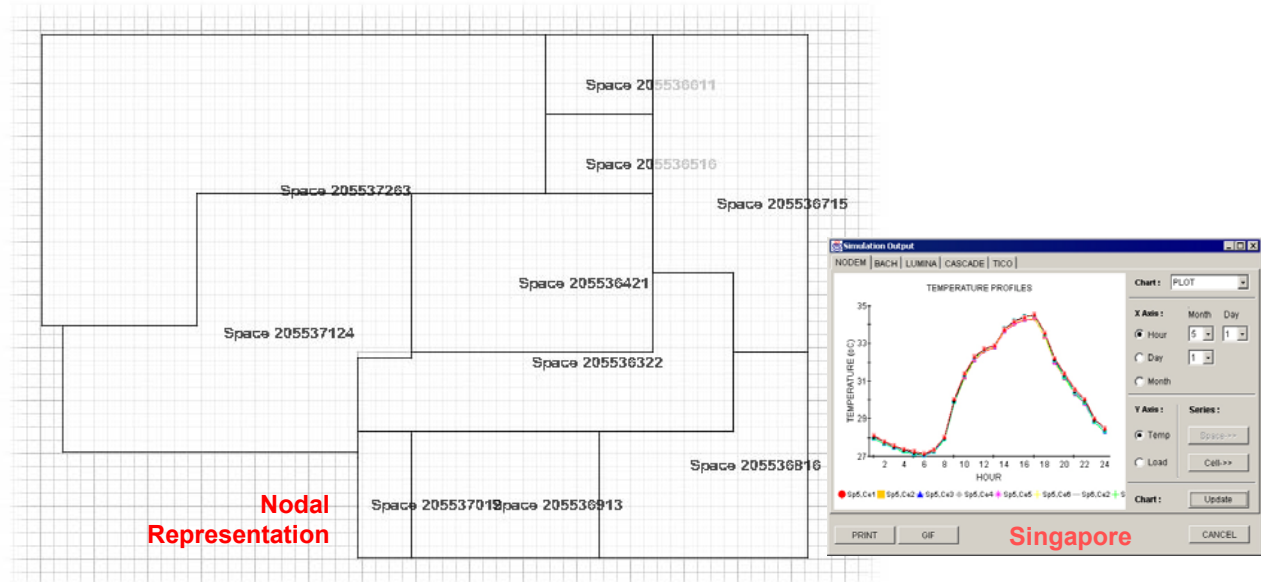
Space 205536611

Space 205536516

Space 205537263

Space 205536715

Space 205536421

Space 205537124

Space 205536322

Space 205536816

Space 205537019

Space 205536913

Nodal Representation

Simulation Output

NODEM | BACH | LUMINA | CASCADE | TICO

TEMPERATURE PROFILES

35
33
31
29
27

TEMPERATURE (oC)

2 4 6 8 10 12 14 16 18 20 22 24

HOUR

Sp5,Ce1 Sp5,Ce2 Sp5,Ce3 Sp5,Ce4 Sp5,Ce5 Sp5,Ce6 Sp6,Ce2 S

Chart : PLOT

X Axis : Month Day

Hour 5 1

Day 1

Month

Y Axis : Series :

Temp Space >>

Load Cell >>

Chart : Update

PRINT GIF

Singapore

CANCEL